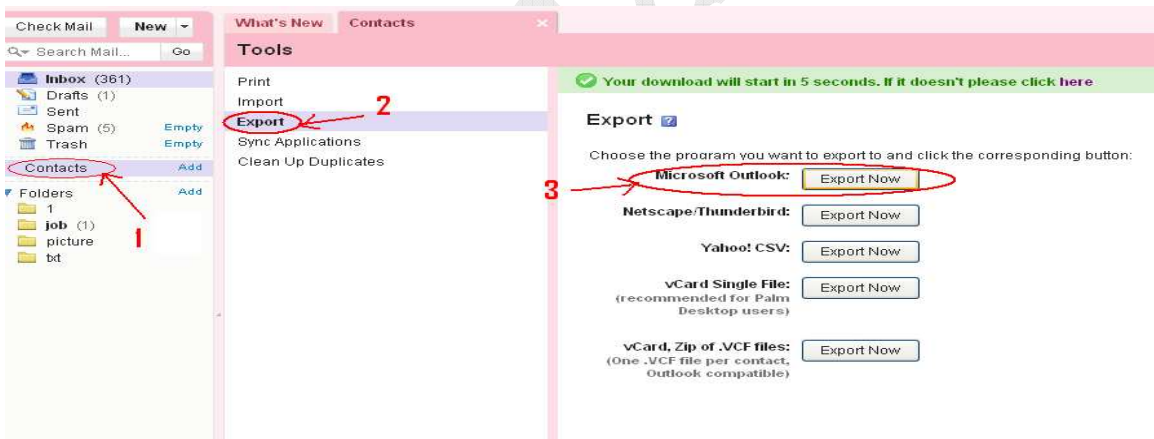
Check Mail New

Search Mail... Go

Inbox (361)
Drafts (1)
Sent
Spam (5) Empty
Trash Empty

Contacts Add

Folders Add
1
job (1)
picture
txt

1

What's New Contacts

Tools

Print
Import
Export
Sync Applications
Clean Up Duplicates

2

Your download will start in 5 seconds. If it doesn't please click here

Export

Choose the program you want to export to and click the corresponding button:

3

Microsoft Outlook: Export Now

Netscape/Thunderbird: Export Now

Yahoo! CSV: Export Now

vCard Single File: (recommended for Palm Desktop users) Export Now

vCard, Zip of .VCF files: (One .VCF file per contact, Outlook compatible) Export Now